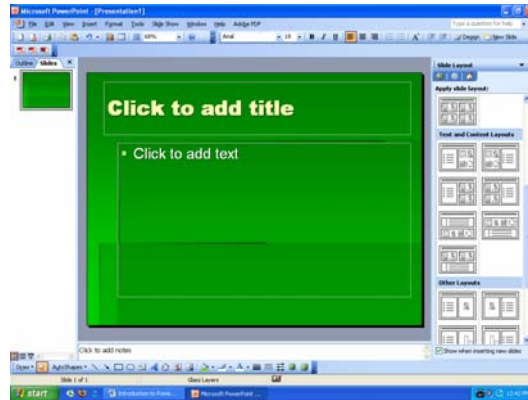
Microsoft PowerPoint - [Presentation1]

File Edit View Insert Format Tools Slide Show Window Help Adobe PDF

Type a question for help

60%

Arial

18

Design New Slide

Outline Slides

1

Click to add title

• Click to add text

Slide Layout

Apply slide layout:

Text and Content Layouts

Other Layouts

Show when inserting new slides

Click to add notes

Draw AutoShapes

Slide 1 of 1

Glass Layers

start

Introduction to Powe...

Microsoft PowerPoint ...